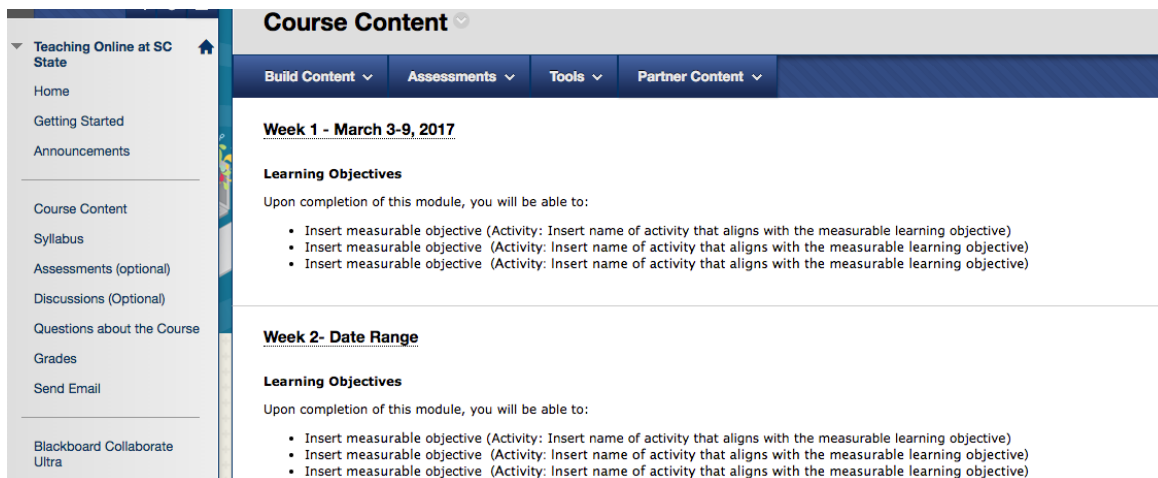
Teaching Online at SC State

Home

Getting Started

Announcements

Course Content

Syllabus

Assessments (optional)

Discussions (Optional)

Questions about the Course

Grades

Send Email

Blackboard Collaborate Ultra

Course Content

Build Content | Assessments | Tools | Partner Content

Week 1 - March 3-9, 2017

Learning Objectives

Upon completion of this module, you will be able to:

- Insert measurable objective (Activity: Insert name of activity that aligns with the measurable learning objective)
- Insert measurable objective (Activity: Insert name of activity that aligns with the measurable learning objective)
- Insert measurable objective (Activity: Insert name of activity that aligns with the measurable learning objective)

Week 2- Date Range

Learning Objectives

Upon completion of this module, you will be able to:

- Insert measurable objective (Activity: Insert name of activity that aligns with the measurable learning objective)
- Insert measurable objective (Activity: Insert name of activity that aligns with the measurable learning objective)
- Insert measurable objective (Activity: Insert name of activity that aligns with the measurable learning objective)